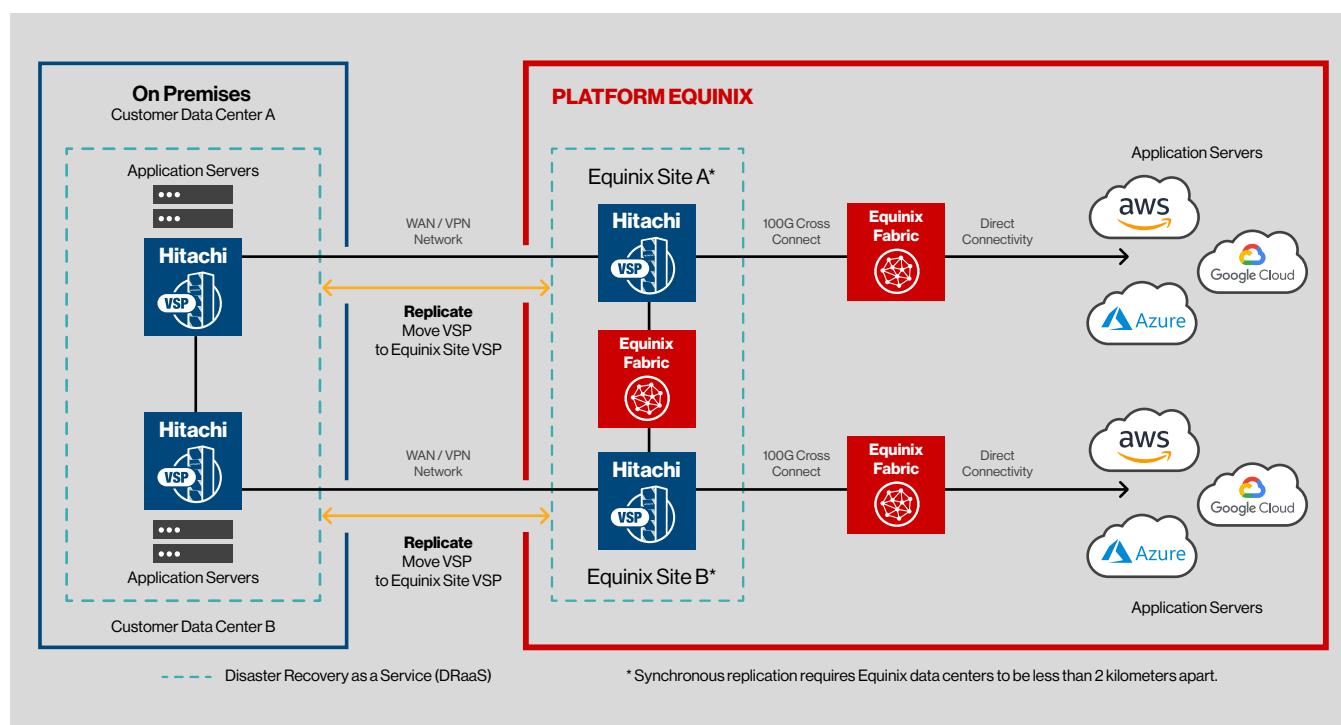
On Premises
Customer Data Center A

Application Servers

Hitachi
VSP

Hitachi
VSP

Application Servers

Customer Data Center B

WAN / VPN
Network

Replicate
Move VSP
to Equinix Site VSP

WAN / VPN
Network

Replicate
Move VSP
to Equinix Site VSP

PLATFORM EQUINIX

Equinix Site A*

Hitachi
VSP

Equinix
Fabric

Hitachi
VSP

Equinix Site B*

100G Cross
Connect

Equinix
Fabric

Direct
Connectivity

100G Cross
Connect

Equinix
Fabric

Direct
Connectivity

Application Servers

aws

Google Cloud

Azure

aws

Google Cloud

Azure

Application Servers

Disaster Recovery as a Service (DRaaS)

* Synchronous replication requires Equinix data centers to be less than 2 kilometers apart.